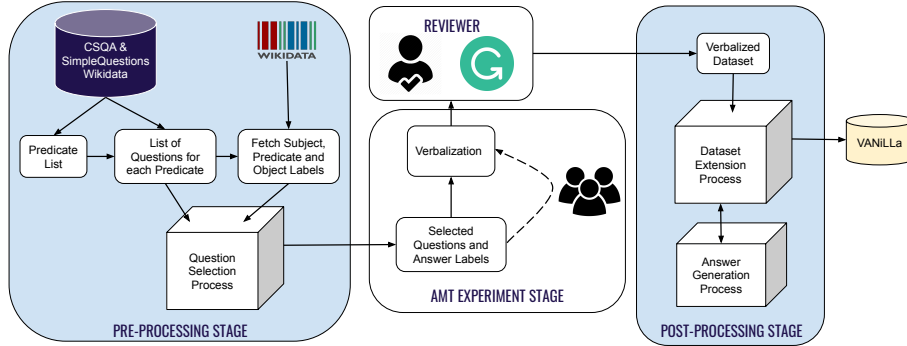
CSQA & SimpleQuestions Wikidata

WIKIDATA

Predicate List

List of Questions for each Predicate

Fetch Subject, Predicate and Object Labels

Question Selection Process

PRE-PROCESSING STAGE

REVIEWER

Verbalization

Selected Questions and Answer Labels

AMT EXPERIMENT STAGE

Verbalized Dataset

Dataset Extension Process

Answer Generation Process

VANiLLa

POST-PROCESSING STAGE